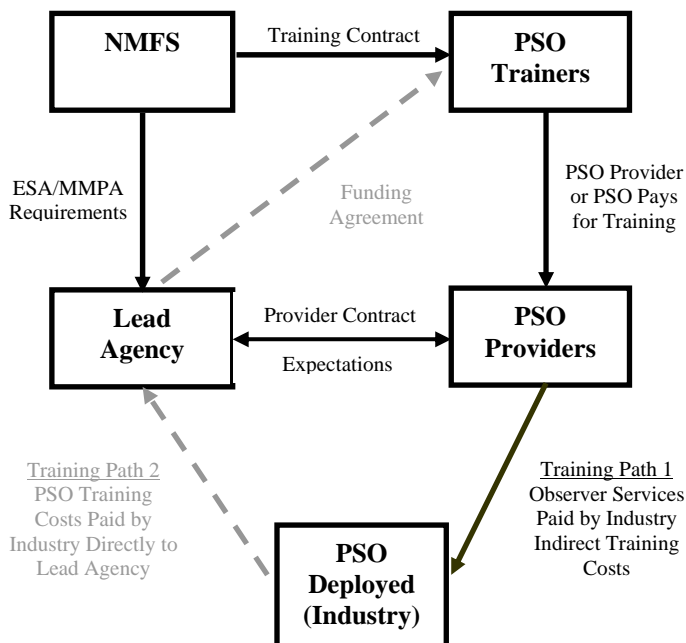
NMFS

Training Contract

PSO Trainers

ESA/MMPA Requirements

Funding Agreement

PSO Provider or PSO Pays for Training

Lead Agency

Provider Contract

Expectations

PSO Providers

Training Path 2
PSO Training Costs Paid by Industry Directly to Lead Agency

Training Path 1
Observer Services Paid by Industry Indirect Training Costs

PSO Deployed (Industry)